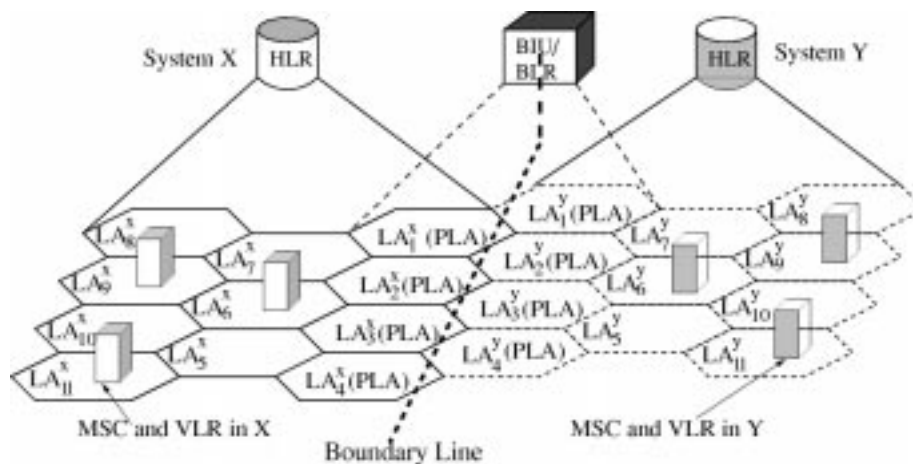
System X HLR

BIU/ BLR

HLR System Y

$LA_8^x$

$LA_9^x$

$LA_7^x$

$LA_6^x$

$LA_{10}^x$

$LA_5^x$

$LA_{11}^x$

$LA_1^x$ (PLA)

$LA_2^x$(PLA)

$LA_3^x$(PLA)

$LA_4^x$(PLA)

$LA_1^y$(PLA)

$LA_2^y$(PLA)

$LA_3^y$(PLA)

$LA_4^y$(PLA)

$LA_7^y$

$LA_6^y$

$LA_5^y$

$LA_8^y$

$LA_9^y$

$LA_{10}^y$

$LA_{11}^y$

MSC and VLR in X

Boundary Line

MSC and VLR in Y